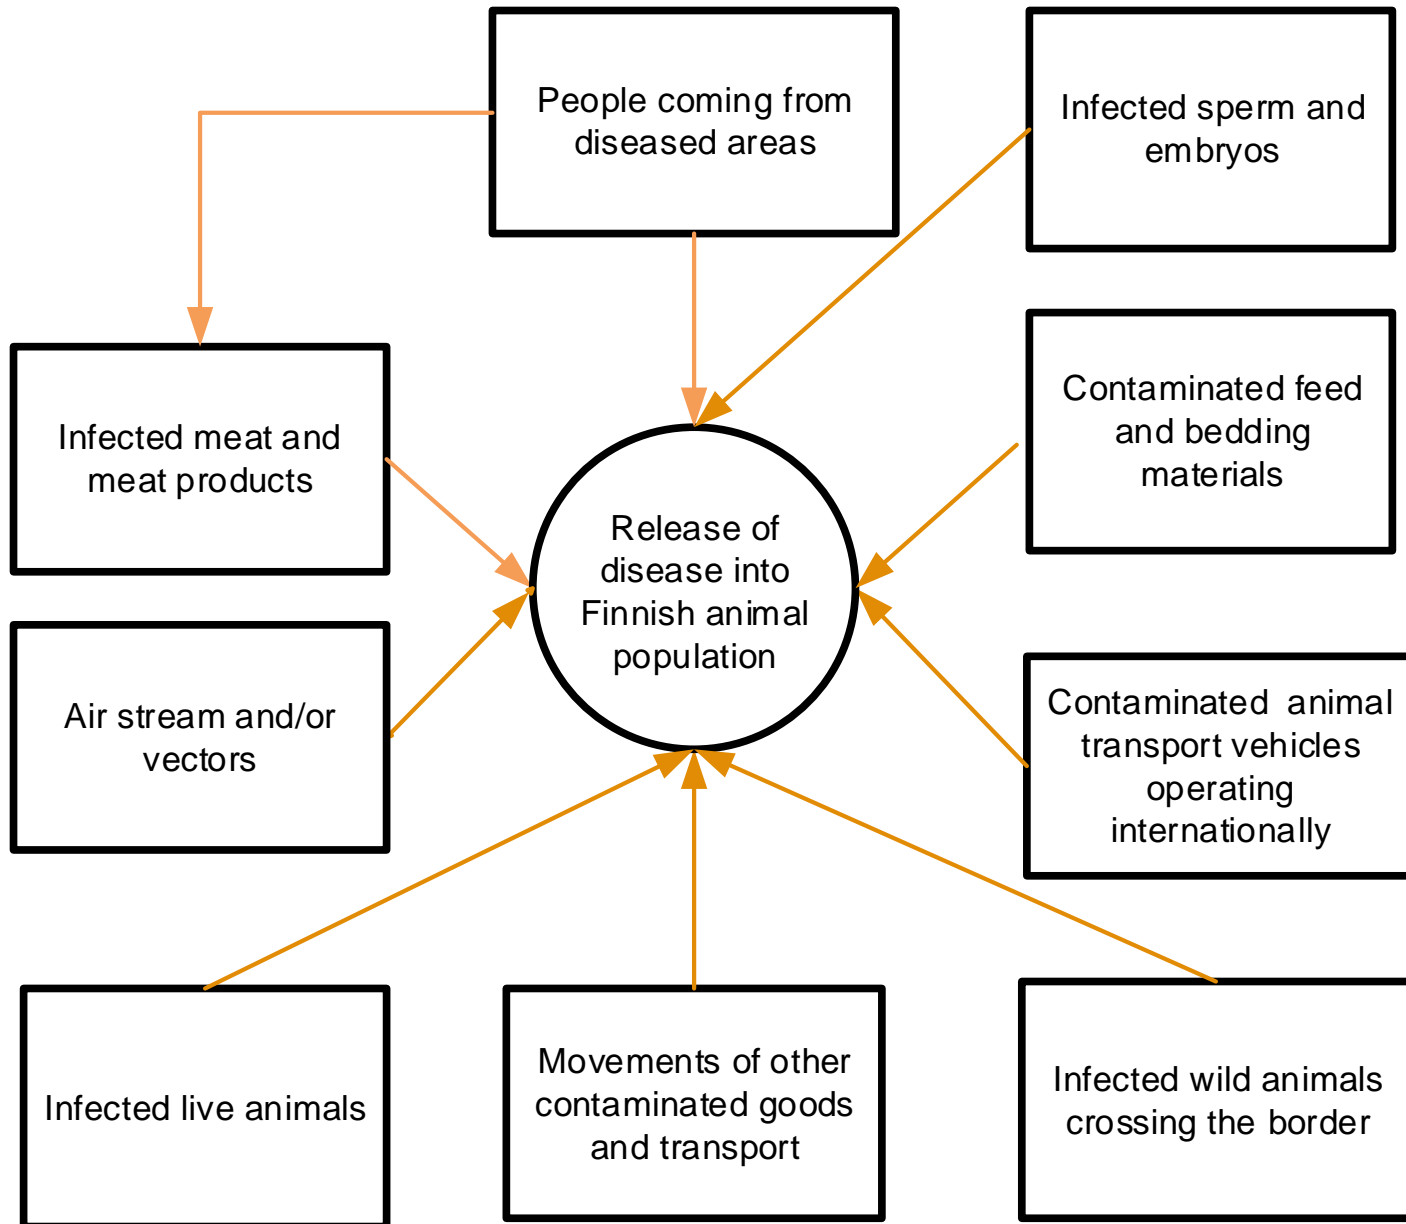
People coming from diseased areas

Infected sperm and embryos

Infected meat and meat products

Contaminated feed and bedding materials

Release of disease into Finnish animal population

Air stream and/or vectors

Contaminated animal transport vehicles operating internationally

Infected live animals

Movements of other contaminated goods and transport

Infected wild animals crossing the border